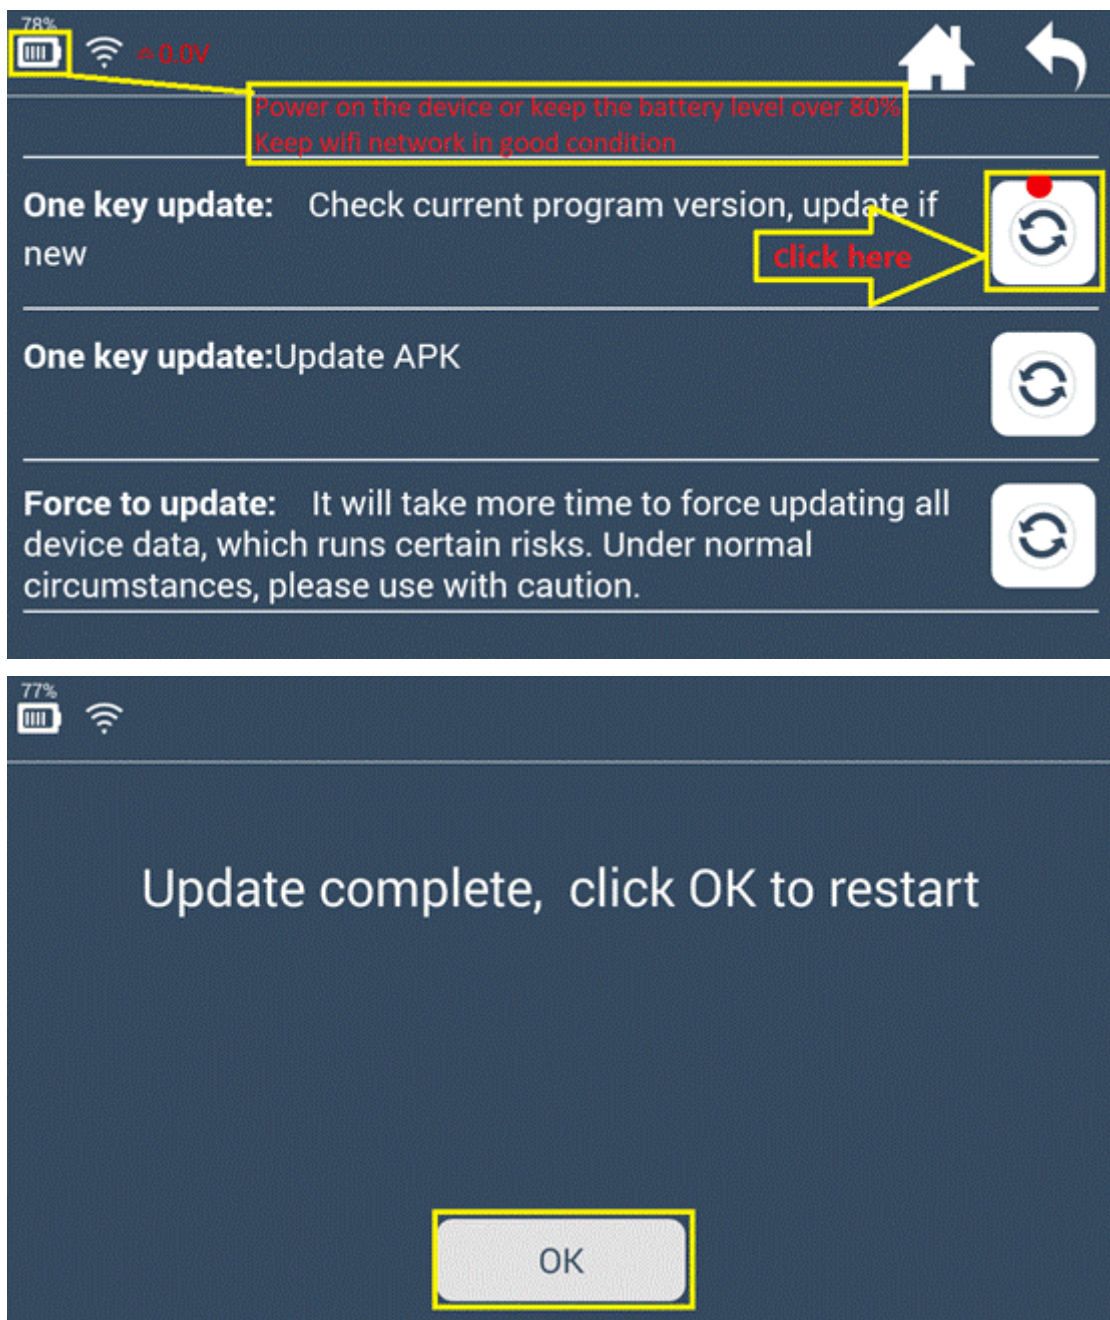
78%

0.0V

Power on the device or keep the battery level over 80%
Keep wifi network in good condition

One key update: Check current program version, update if new

click here

One key update:Update APK

Force to update: It will take more time to force updating all device data, which runs certain risks. Under normal circumstances, please use with caution.

77%

Update complete, click OK to restart

OK